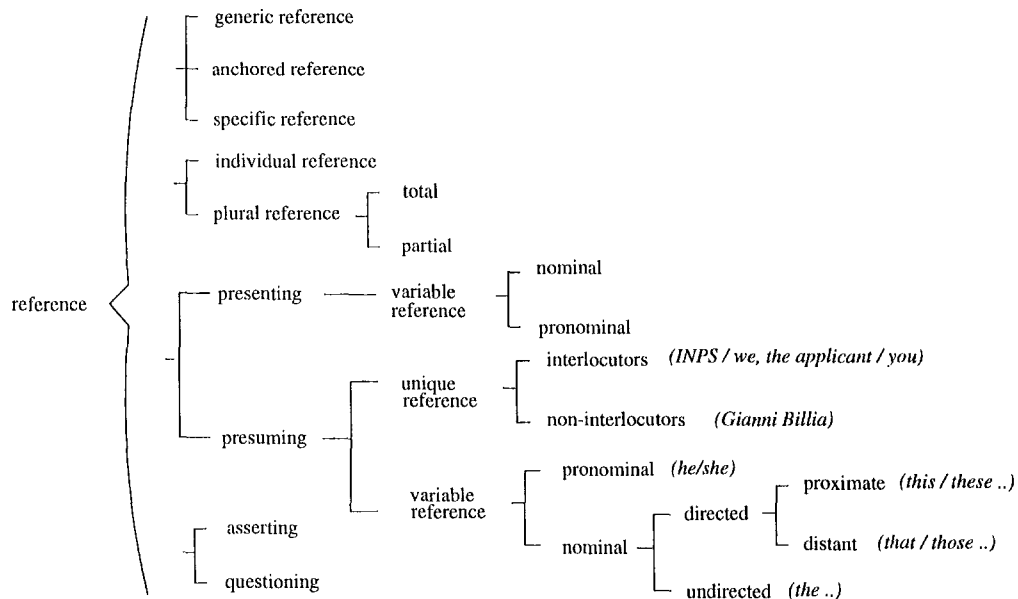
reference

generic reference
anchored reference
specific reference

individual reference
plural reference
total
partial

presenting
variable reference
nominal
pronominal

presuming
unique reference
interlocutors *(INPS / we, the applicant / you)*
non-interlocutors *(Gianni Billia)*

variable reference
pronominal *(he/she)*
nominal
directed
proximate *(this / these ..)*
distant *(that / those ..)*
undirected *(the ..)*

asserting
questioning